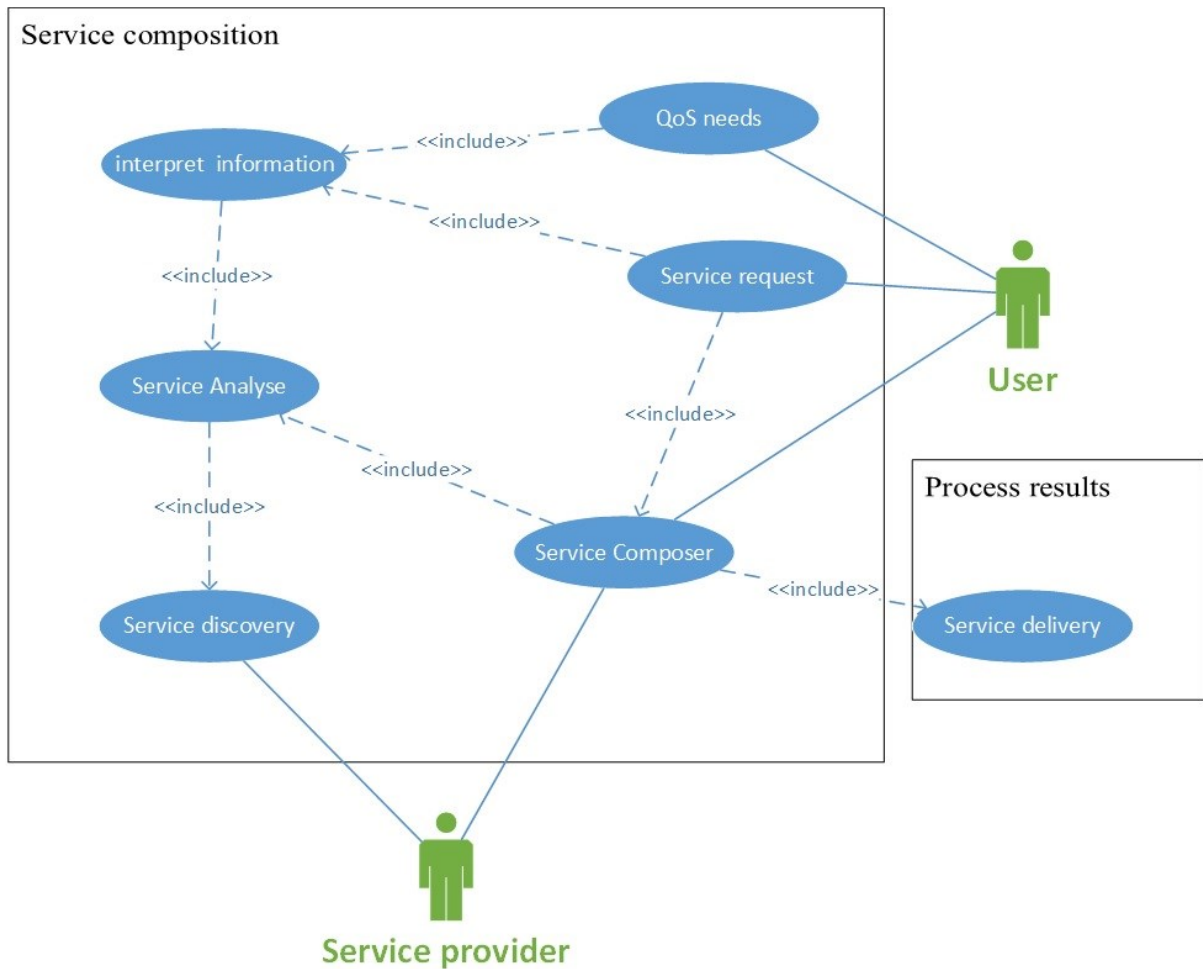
Service composition

QoS needs

<<include>>

interpret information

<<include>>

<<include>>

Service request

Service Analyse

<<include>>

<<include>>

<<include>>

User

Process results

Service Composer

<<include>>

Service discovery

Service delivery

Service provider